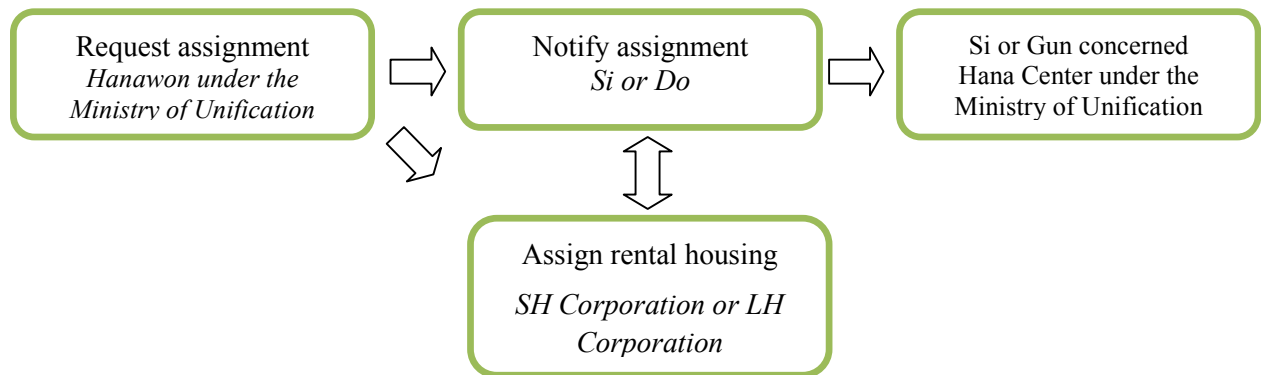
Request assignment
Hanawon under the Ministry of Unification

Notify assignment
Si or Do

Si or Gun concerned
Hana Center under the Ministry of Unification

Assign rental housing
SH Corporation or LH Corporation